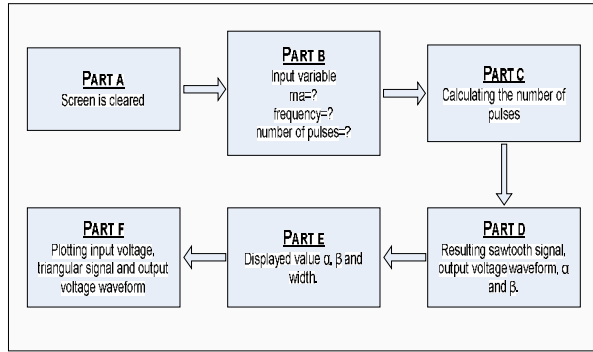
PART A
Screen is cleared

PART B
Input variable
ma=?
frequency=?
number of pulses=?

PART C
Calculating the number of pulses

PART D
Resulting sawtooth signal, output voltage waveform, α and β.

PART E
Displayed value α, β and width.

PART F
Plotting input voltage, triangular signal and output voltage waveform